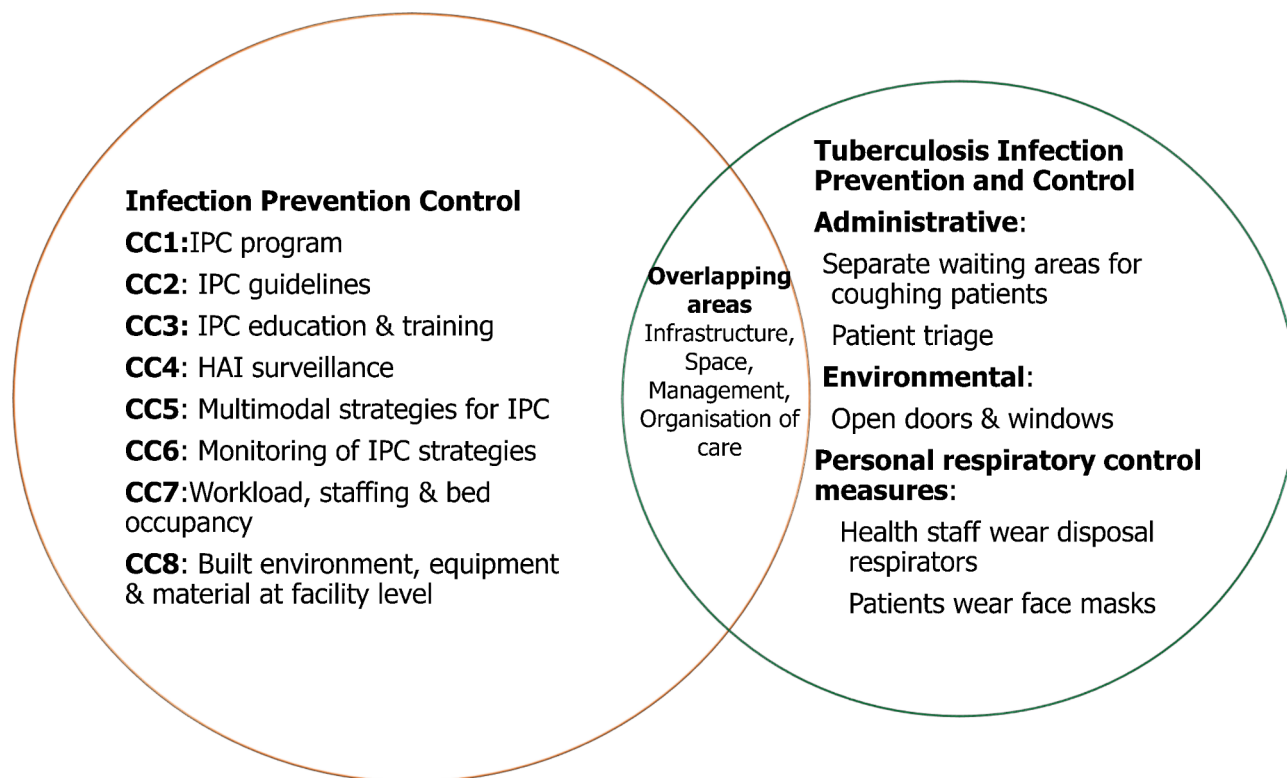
Infection Prevention Control

CC1:IPC program

CC2: IPC guidelines

CC3: IPC education & training

CC4: HAI surveillance

CC5: Multimodal strategies for IPC

CC6: Monitoring of IPC strategies

CC7:Workload, staffing & bed occupancy

CC8: Built environment, equipment & material at facility level

Overlapping areas
Infrastructure, Space, Management, Organisation of care

Tuberculosis Infection Prevention and Control

Administrative:

Separate waiting areas for coughing patients

Patient triage

Environmental:

Open doors & windows

Personal respiratory control measures:

Health staff wear disposal respirators

Patients wear face masks